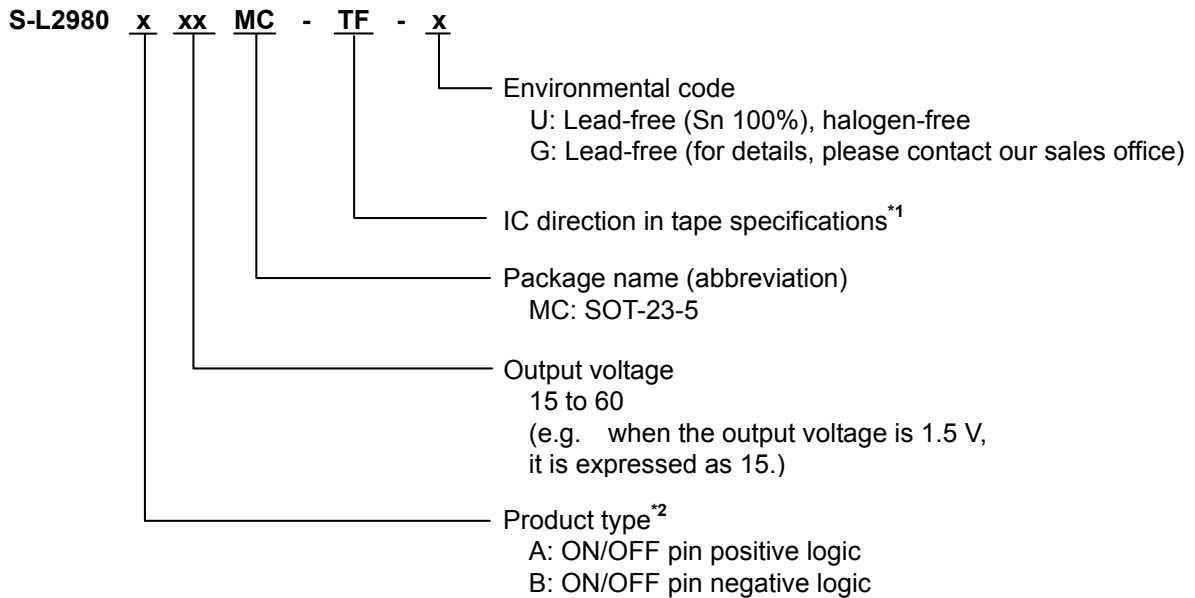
S-L2980 x xx MC - TF - x

Environmental code
U: Lead-free (Sn 100%), halogen-free
G: Lead-free (for details, please contact our sales office)

IC direction in tape specifications$^{*1}$

Package name (abbreviation)
MC: SOT-23-5

Output voltage
15 to 60
(e.g. when the output voltage is 1.5 V, it is expressed as 15.)

Product type$^{*2}$
A: ON/OFF pin positive logic
B: ON/OFF pin negative logic